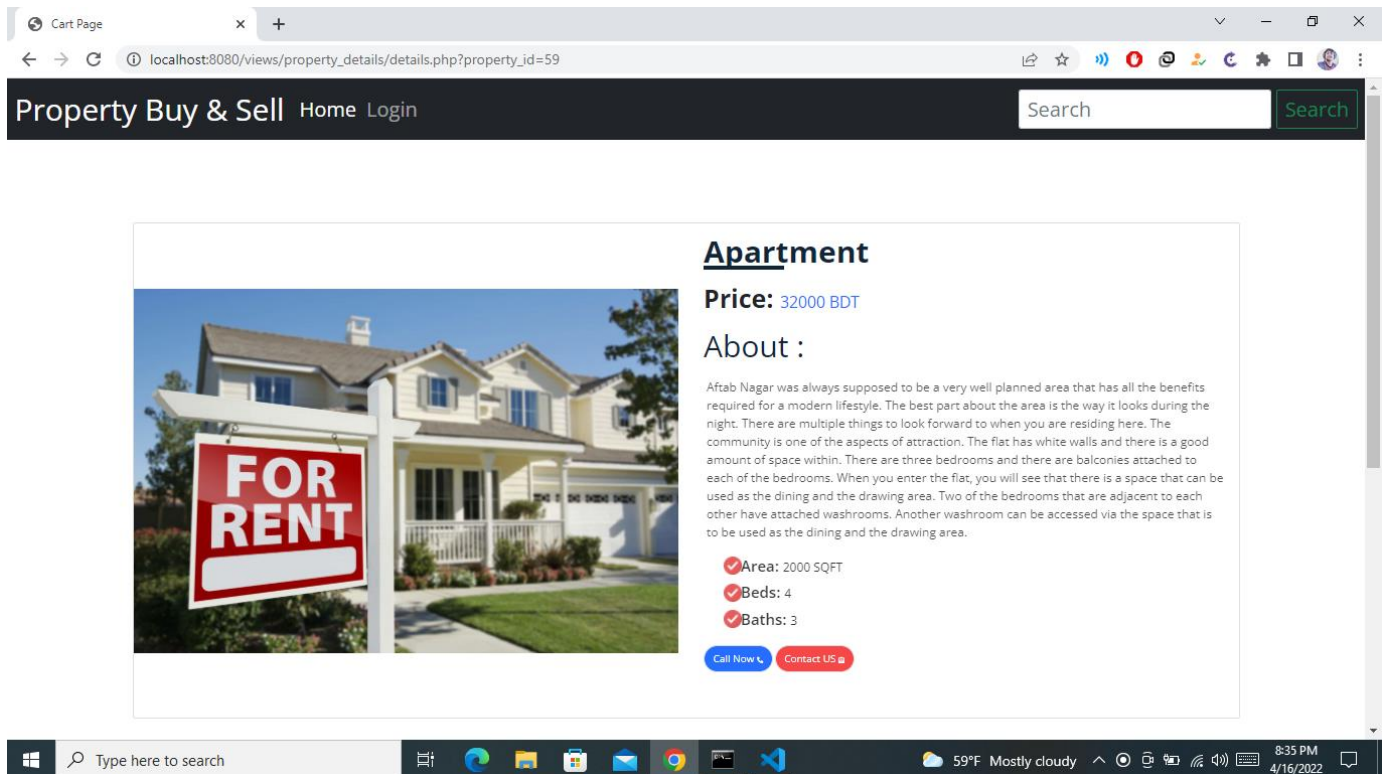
Cart Page

localhost:8080/views/property_details/details.php?property_id=59

Property Buy & Sell Home Login

Search

Search

FOR RENT

Apartment

Price: 32000 BDT

About :

Aftab Nagar was always supposed to be a very well planned area that has all the benefits required for a modern lifestyle. The best part about the area is the way it looks during the night. There are multiple things to look forward to when you are residing here. The community is one of the aspects of attraction. The flat has white walls and there is a good amount of space within. There are three bedrooms and there are balconies attached to each of the bedrooms. When you enter the flat, you will see that there is a space that can be used as the dining and the drawing area. Two of the bedrooms that are adjacent to each other have attached washrooms. Another washroom can be accessed via the space that is to be used as the dining and the drawing area.

Area: 2000 SQFT
Beds: 4
Baths: 3

Call Now
Contact US

Type here to search

59°F Mostly cloudy

8:35 PM
4/16/2022